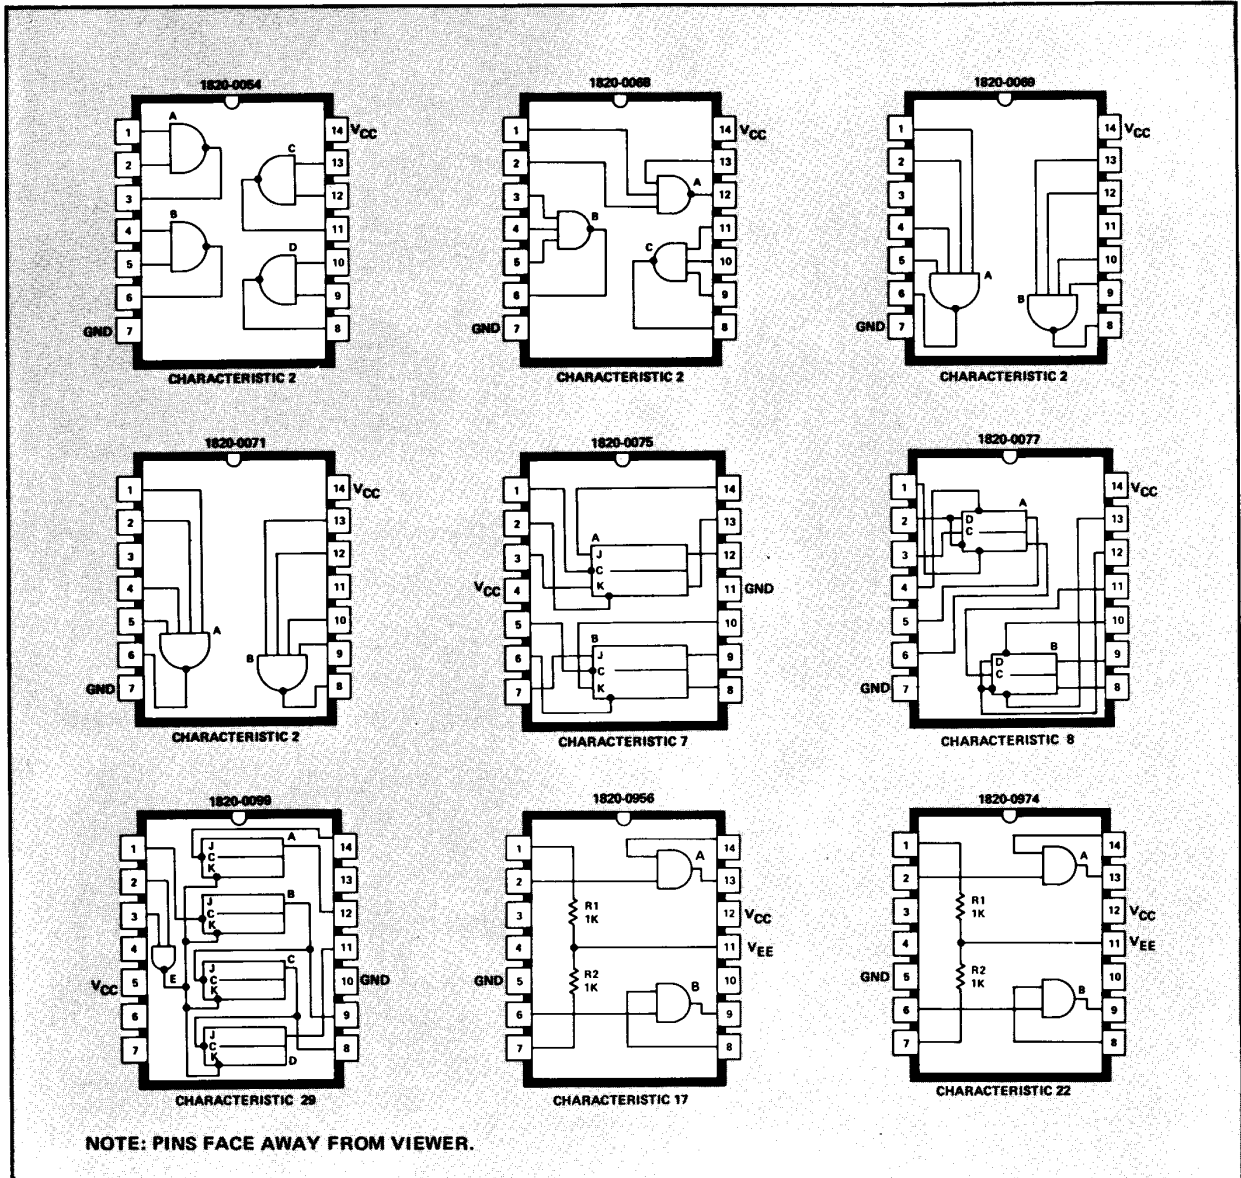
1820-0054

1 2 3 4 5 6 GND 7

A B C D

14 $V_{CC}$ 13 12 11 10 9 8

CHARACTERISTIC 2

1820-0068

1 2 3 4 5 6 GND 7

A B C

14 $V_{CC}$ 13 12 11 10 9 8

CHARACTERISTIC 2

1820-0069

1 2 3 4 5 6 GND 7

A B

14 $V_{CC}$ 13 12 11 10 9 8

CHARACTERISTIC 2

1820-0071

1 2 3 4 5 6 GND 7

A B

14 $V_{CC}$ 13 12 11 10 9 8

CHARACTERISTIC 2

1820-0075

1 2 3 $V_{CC}$ 4 5 6 7

A J C K B J C K

14 13 12 11 GND 10 9 8

CHARACTERISTIC 7

1820-0077

1 2 3 4 5 6 GND 7

D C A D C B

14 $V_{CC}$ 13 12 11 10 9 8

CHARACTERISTIC 8

1820-0099

1 2 3 4 $V_{CC}$ 5 6 7

J C K A J C K B E J C K C J C K D

14 13 12 11 10 GND 9 8

CHARACTERISTIC 29

1820-0956

1 2 3 4 GND 5 6 7

A R1 1K R2 1K B

14 13 12 $V_{CC}$ 11 $V_{EE}$ 10 9 8

CHARACTERISTIC 17

1820-0974

1 2 3 4 GND 5 6 7

A R1 1K R2 1K B

14 13 12 $V_{CC}$ 11 $V_{EE}$ 10 9 8

CHARACTERISTIC 22

NOTE: PINS FACE AWAY FROM VIEWER.